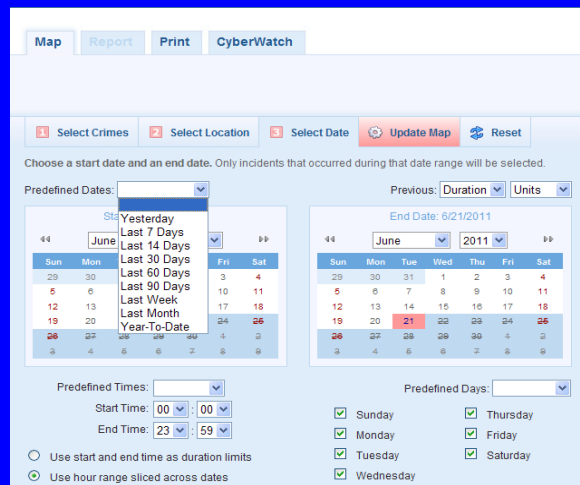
Map Report Print CyberWatch

1 Select Crimes 2 Select Location 3 Select Date Update Map Reset

Choose a start date and an end date. Only incidents that occurred during that date range will be selected.

Predefined Dates:

Yesterday
Last 7 Days
Last 14 Days
Last 30 Days
Last 60 Days
Last 90 Days
Last Week
Last Month
Year-To-Date

Previous: Duration Units

Sta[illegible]

June

| Sun | Mon | | | | Fri | Sat |
|---|---|---|---|---|---|---|
| 29 | 30 | | | | 3 | 4 |
| 5 | 6 | | | | 10 | 11 |
| 12 | 13 | | | | 17 | 18 |
| 19 | 20 | | | | 24 | 25 |
| 26 | 27 | 28 | 29 | 30 | 1 | 2 |
| 3 | 4 | 5 | 6 | 7 | 8 | 9 |

End Date: 6/21/2011

June 2011

| Sun | Mon | Tue | Wed | Thu | Fri | Sat |
|---|---|---|---|---|---|---|
| 29 | 30 | 31 | 1 | 2 | 3 | 4 |
| 5 | 6 | 7 | 8 | 9 | 10 | 11 |
| 12 | 13 | 14 | 15 | 16 | 17 | 18 |
| 19 | 20 | 21 | 22 | 23 | 24 | 25 |
| 26 | 27 | 28 | 29 | 30 | 1 | 2 |
| 3 | 4 | 5 | 6 | 7 | 8 | 9 |

Predefined Times:
Start Time: 00 : 00
End Time: 23 : 59

Use start and end time as duration limits
Use hour range sliced across dates

Predefined Days:
Sunday
Monday
Tuesday
Wednesday
Thursday
Friday
Saturday